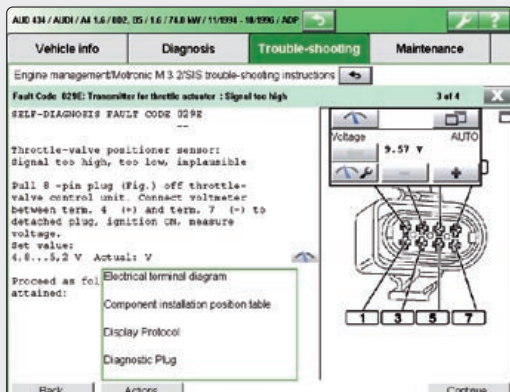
AUD 434 / AUDI / A4 1.6 / 002, 05 / 1.6 / 74.0 kW / 11/1994 - 10/1996 / ADP

Vehicle info
Diagnosis
Trouble-shooting
Maintenance

Engine management/Motronic M 3.2/SIS trouble-shooting instructions

Fault Code: 029E: Transmitter for throttle actuator : Signal too high
3 of 4

SELF-DIAGNOSIS FAULT CODE 029E
--

Throttle-valve positioner sensor: Signal too high, too low, implausible

Pull 8 -pin plug (Fig.) off throttle-valve control unit. Connect voltmeter between term. 4 (+) and term. 7 (-) to detached plug, ignition ON, measure voltage.
Set value:
4.8...5.2 V  Actual: V

Proceed as fol
attained:

Electrical terminal diagram
Component installation position table
Display Protocol
Diagnostic Plug

Voltage
AUTO
9.57 V

1
3
5
7

Back
Actions
Continue